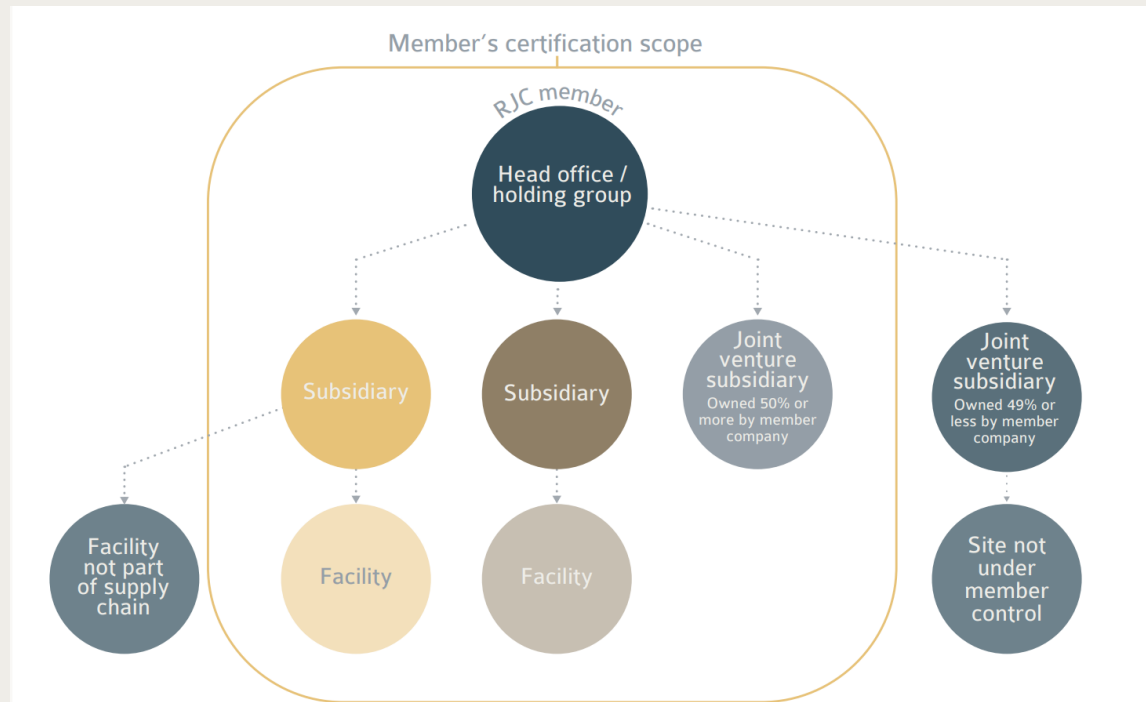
Member's certification scope

RJC member

Head office / holding group

Subsidiary

Subsidiary

Joint venture subsidiary
Owned 50% or more by member company

Joint venture subsidiary
Owned 49% or less by member company

Facility not part of supply chain

Facility

Facility

Site not under member control